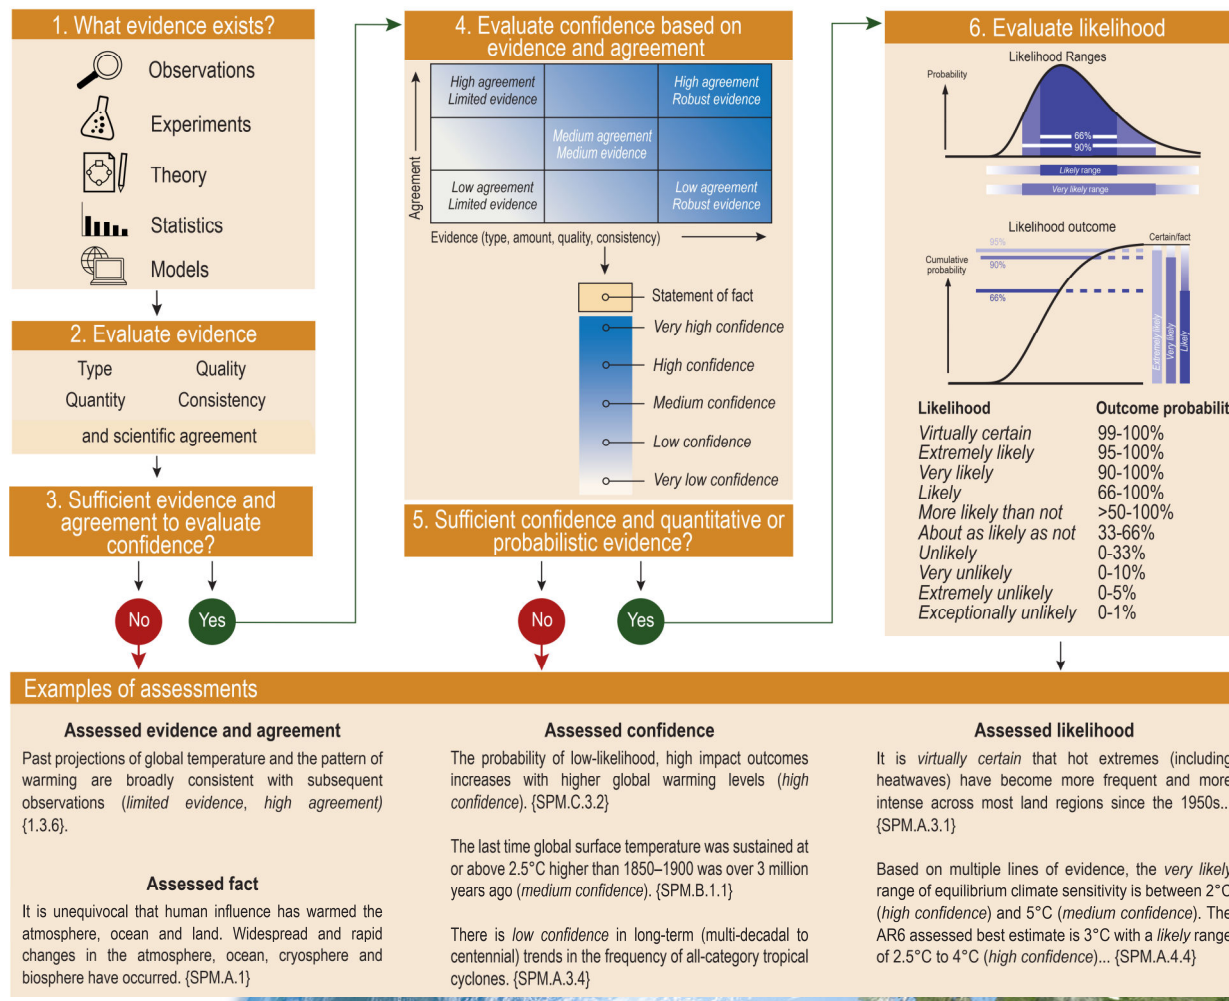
1. What evidence exists?

Observations

Experiments

Theory

Statistics

Models

2. Evaluate evidence

Type Quality

Quantity Consistency

and scientific agreement

3. Sufficient evidence and agreement to evaluate confidence?

No Yes

4. Evaluate confidence based on evidence and agreement

High agreement Limited evidence

High agreement Robust evidence

Medium agreement Medium evidence

Low agreement Limited evidence

Low agreement Robust evidence

Agreement

Evidence (type, amount, quality, consistency)

Statement of fact

Very high confidence

High confidence

Medium confidence

Low confidence

Very low confidence

5. Sufficient confidence and quantitative or probabilistic evidence?

No Yes

6. Evaluate likelihood

Likelihood Ranges

Probability

66%

90%

Likely range

Very likely range

Likelihood outcome

Cumulative probability

95%

90%

66%

Certain/fact

Extremely likely

Very likely

Likely

| Likelihood | Outcome probabilit |
|---|---|
| Virtually certain | 99-100% |
| Extremely likely | 95-100% |
| Very likely | 90-100% |
| Likely | 66-100% |
| More likely than not | >50-100% |
| About as likely as not | 33-66% |
| Unlikely | 0-33% |
| Very unlikely | 0-10% |
| Extremely unlikely | 0-5% |
| Exceptionally unlikely | 0-1% |

Examples of assessments

Assessed evidence and agreement

Past projections of global temperature and the pattern of warming are broadly consistent with subsequent observations (limited evidence, high agreement) {1.3.6}.

Assessed fact

It is unequivocal that human influence has warmed the atmosphere, ocean and land. Widespread and rapid changes in the atmosphere, ocean, cryosphere and biosphere have occurred. {SPM.A.1}

Assessed confidence

The probability of low-likelihood, high impact outcomes increases with higher global warming levels (high confidence). {SPM.C.3.2}

The last time global surface temperature was sustained at or above 2.5°C higher than 1850–1900 was over 3 million years ago (medium confidence). {SPM.B.1.1}

There is low confidence in long-term (multi-decadal to centennial) trends in the frequency of all-category tropical cyclones. {SPM.A.3.4}

Assessed likelihood

It is virtually certain that hot extremes (including heatwaves) have become more frequent and more intense across most land regions since the 1950s.. {SPM.A.3.1}

Based on multiple lines of evidence, the very likely range of equilibrium climate sensitivity is between 2°C (high confidence) and 5°C (medium confidence). The AR6 assessed best estimate is 3°C with a likely range of 2.5°C to 4°C (high confidence)... {SPM.A.4.4}